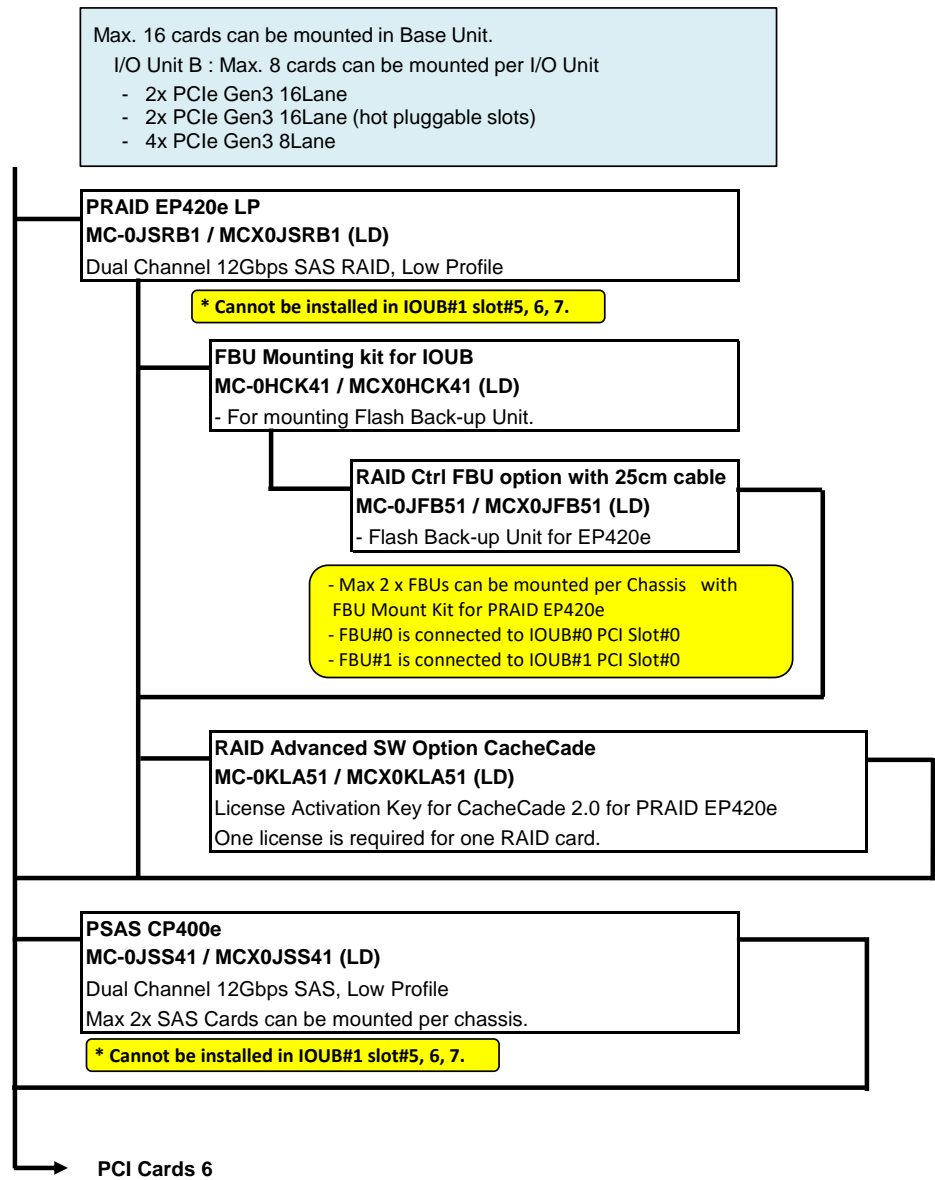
Max. 16 cards can be mounted in Base Unit.
I/O Unit B : Max. 8 cards can be mounted per I/O Unit
- 2x PCIe Gen3 16Lane
- 2x PCIe Gen3 16Lane (hot pluggable slots)
- 4x PCIe Gen3 8Lane

PRAID EP420e LP
MC-0JSRB1 / MCX0JSRB1 (LD)
Dual Channel 12Gbps SAS RAID, Low Profile

* Cannot be installed in IOUB#1 slot#5, 6, 7.

FBU Mounting kit for IOUB
MC-0HCK41 / MCX0HCK41 (LD)
- For mounting Flash Back-up Unit.

RAID Ctrl FBU option with 25cm cable
MC-0JFB51 / MCX0JFB51 (LD)
- Flash Back-up Unit for EP420e

- Max 2 x FBUs can be mounted per Chassis with FBU Mount Kit for PRAID EP420e
- FBU#0 is connected to IOUB#0 PCI Slot#0
- FBU#1 is connected to IOUB#1 PCI Slot#0

RAID Advanced SW Option CacheCade
MC-0KLA51 / MCX0KLA51 (LD)
License Activation Key for CacheCade 2.0 for PRAID EP420e
One license is required for one RAID card.

PSAS CP400e
MC-0JSS41 / MCX0JSS41 (LD)
Dual Channel 12Gbps SAS, Low Profile
Max 2x SAS Cards can be mounted per chassis.

* Cannot be installed in IOUB#1 slot#5, 6, 7.

PCI Cards 6